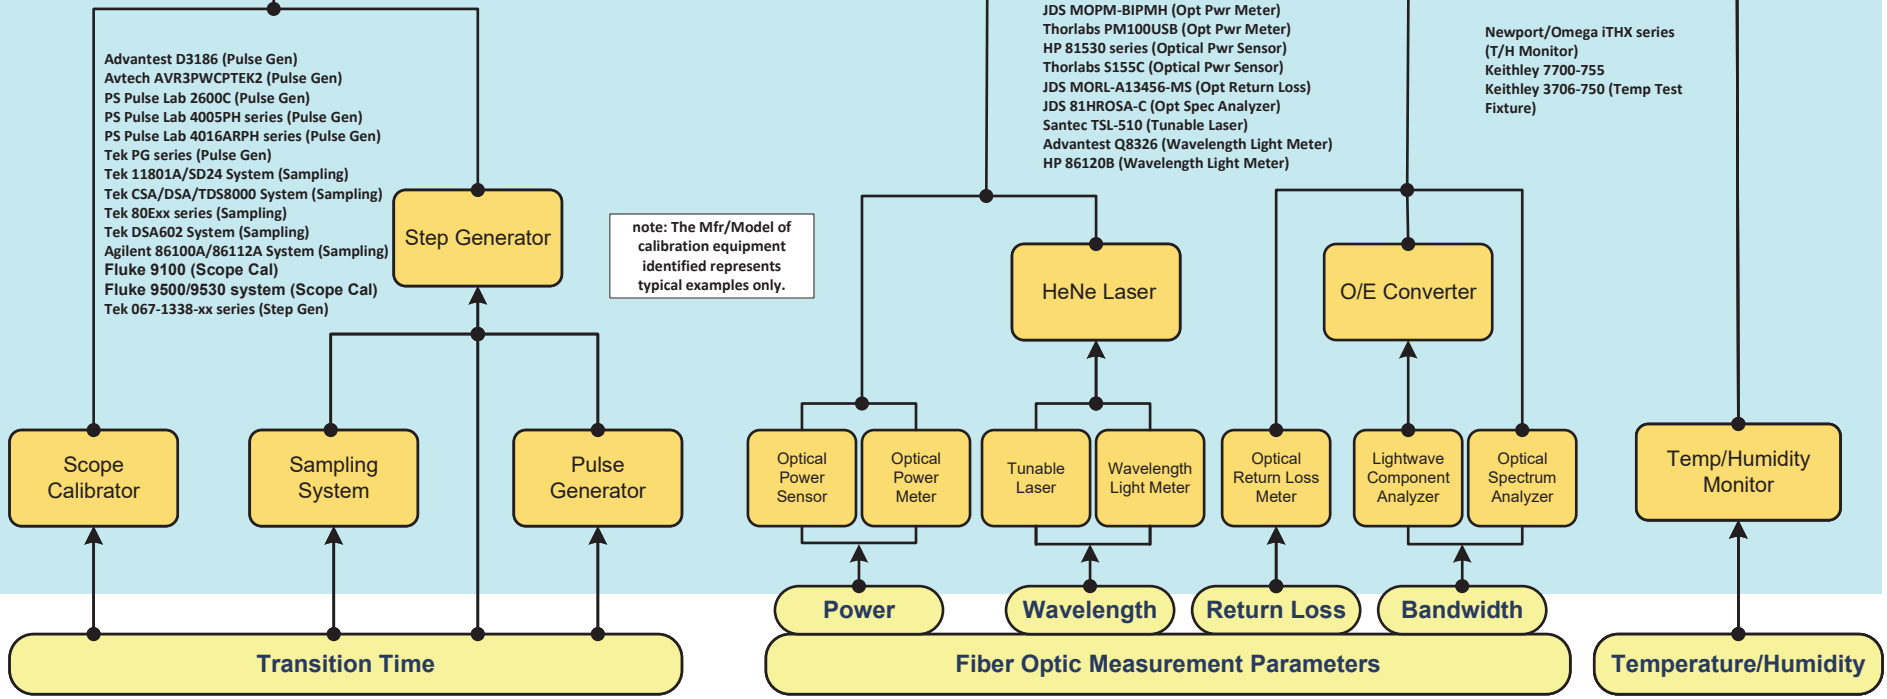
Advantest D3186 (Pulse Gen)
Avtech AVR3PWCPTEK2 (Pulse Gen)
PS Pulse Lab 2600C (Pulse Gen)
PS Pulse Lab 4005PH series (Pulse Gen)
PS Pulse Lab 4016ARPH series (Pulse Gen)
Tek PG series (Pulse Gen)
Tek 11801A/SD24 System (Sampling)
Tek CSA/DSA/TDS8000 System (Sampling)
Tek 80Exx series (Sampling)
Tek DSA602 System (Sampling)
Agilent 86100A/86112A System (Sampling)
Fluke 9100 (Scope Cal)
Fluke 9500/9530 system (Scope Cal)
Tek 067-1338-xx series (Step Gen)

Step Generator

note: The Mfr/Model of calibration equipment identified represents typical examples only.

JDS MOPM-BIPMH (Opt Pwr Meter)
Thorlabs PM100USB (Opt Pwr Meter)
HP 81530 series (Optical Pwr Sensor)
Thorlabs S155C (Optical Pwr Sensor)
JDS MORL-A13456-MS (Opt Return Loss)
JDS 81HROSA-C (Opt Spec Analyzer)
Santec TSL-510 (Tunable Laser)
Advantest Q8326 (Wavelength Light Meter)
HP 86120B (Wavelength Light Meter)

Newport/Omega iTHX series (T/H Monitor)
Keithley 7700-755
Keithley 3706-750 (Temp Test Fixture)

HeNe Laser

O/E Converter

Scope Calibrator

Sampling System

Pulse Generator

Optical Power Sensor

Optical Power Meter

Tunable Laser

Wavelength Light Meter

Optical Return Loss Meter

Lightwave Component Analyzer

Optical Spectrum Analyzer

Temp/Humidity Monitor

Power

Wavelength

Return Loss

Bandwidth

Transition Time

Fiber Optic Measurement Parameters

Temperature/Humidity